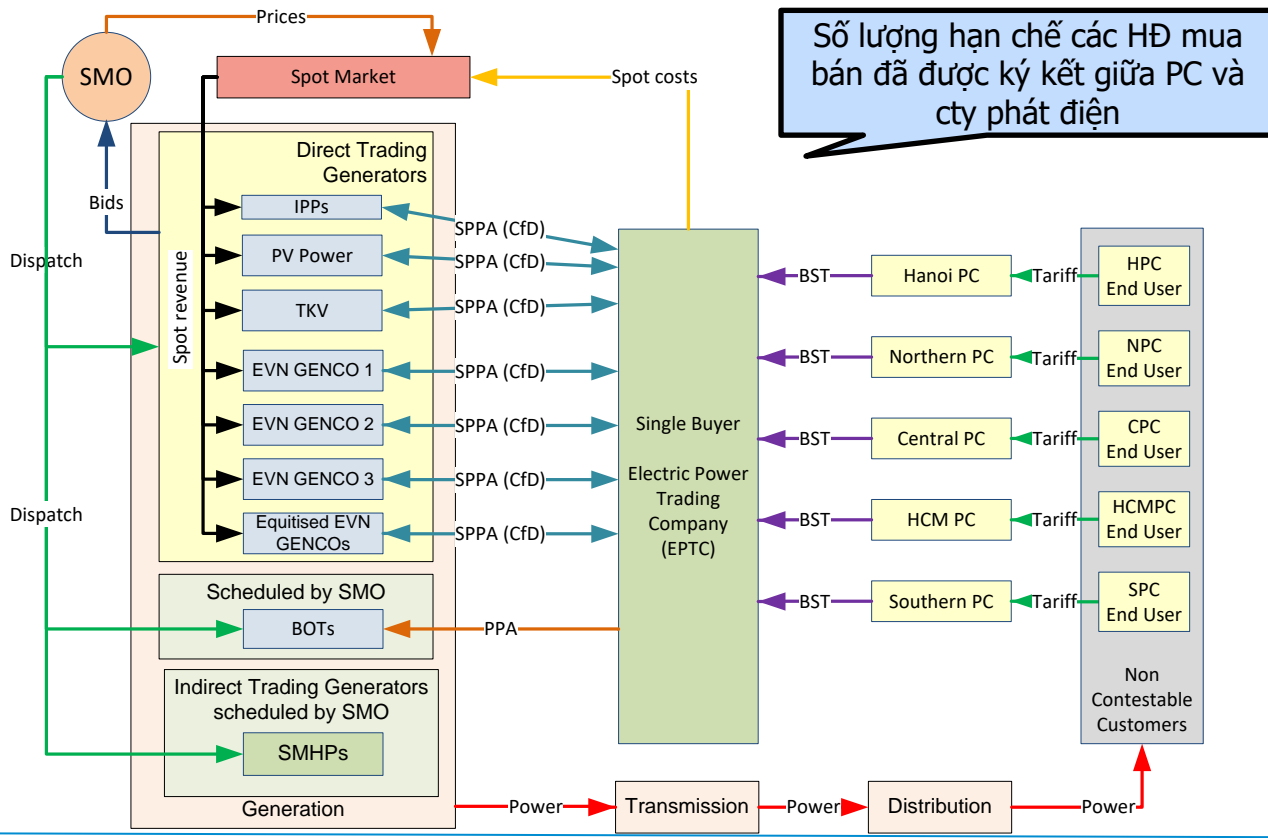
Số lượng hạn chế các HĐ mua bán đã được ký kết giữa PC và cty phát điện

SMO

Prices

Spot Market

Spot costs

Bids

Dispatch

Dispatch

Direct Trading Generators

Spot revenue

IPPs

PV Power

TKV

EVN GENCO 1

EVN GENCO 2

EVN GENCO 3

Equitised EVN GENCOs

SPPA (CfD)

SPPA (CfD)

SPPA (CfD)

SPPA (CfD)

SPPA (CfD)

SPPA (CfD)

SPPA (CfD)

Single Buyer

Electric Power Trading Company (EPTC)

BST

BST

BST

BST

BST

Hanoi PC

Northern PC

Central PC

HCM PC

Southern PC

Tariff

Tariff

Tariff

Tariff

Tariff

HPC End User

NPC End User

CPC End User

HCMPC End User

SPC End User

Non Contestable Customers

Scheduled by SMO

BOTs

PPA

Indirect Trading Generators scheduled by SMO

SMHPs

Generation

Power

Transmission

Power

Distribution

Power